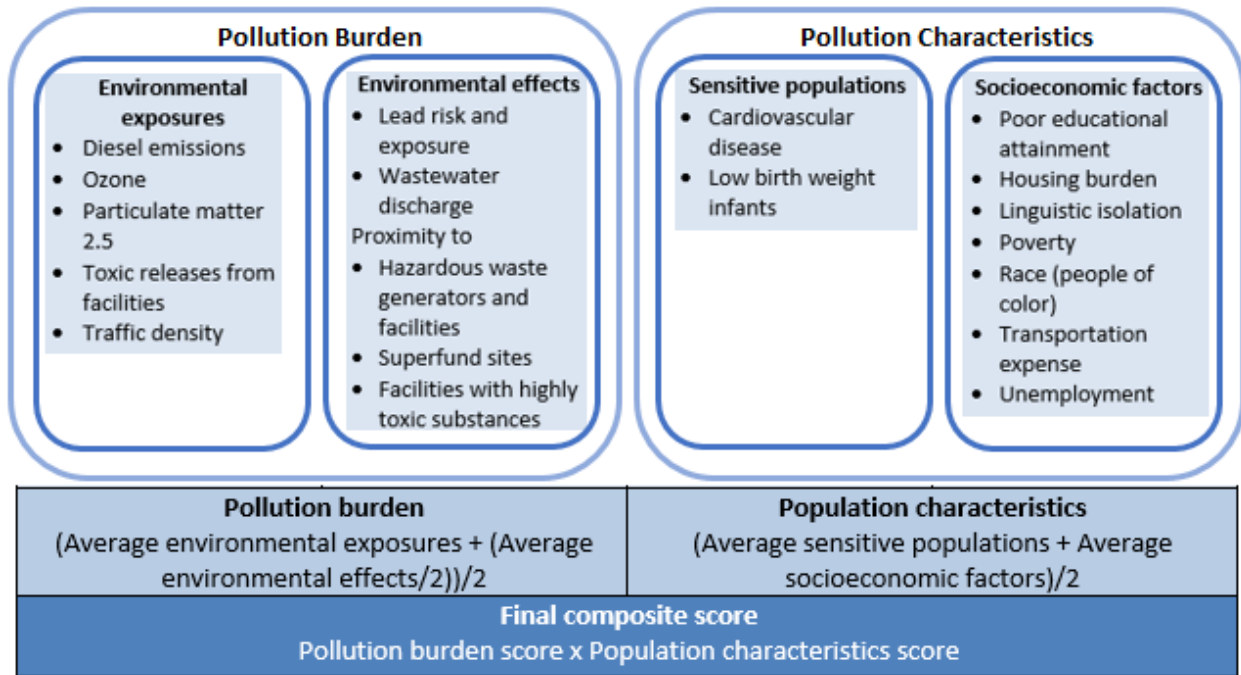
Pollution Burden

Environmental exposures
- Diesel emissions
- Ozone
- Particulate matter 2.5
- Toxic releases from facilities
- Traffic density

Environmental effects
- Lead risk and exposure
- Wastewater discharge

Proximity to
- Hazardous waste generators and facilities
- Superfund sites
- Facilities with highly toxic substances

Pollution Characteristics

Sensitive populations
- Cardiovascular disease
- Low birth weight infants

Socioeconomic factors
- Poor educational attainment
- Housing burden
- Linguistic isolation
- Poverty
- Race (people of color)
- Transportation expense
- Unemployment

| Pollution burden (Average environmental exposures + (Average environmental effects/2))/2 | Population characteristics (Average sensitive populations + Average socioeconomic factors)/2 |
|---|---|

Final composite score
Pollution burden score x Population characteristics score